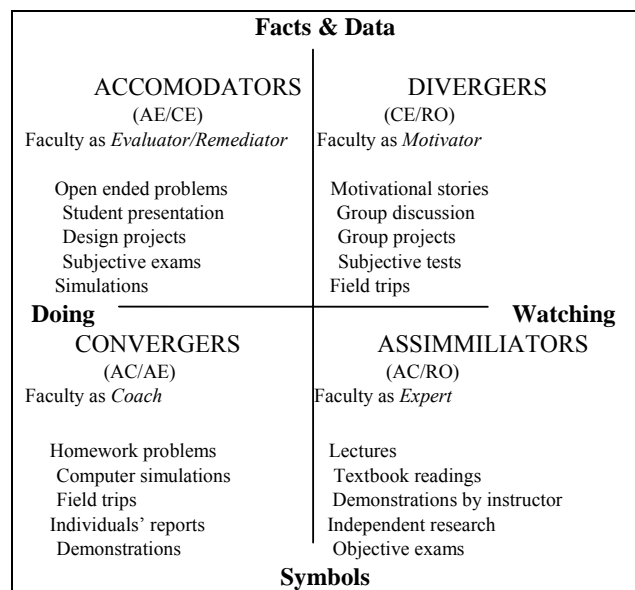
Facts & Data

ACCOMODATORS
(AE/CE)
Faculty as *Evaluator/Remediator*

Open ended problems
Student presentation
Design projects
Subjective exams
Simulations

DIVERGERS
(CE/RO)
Faculty as *Motivator*

Motivational stories
Group discussion
Group projects
Subjective tests
Field trips

Doing

Watching

CONVERGERS
(AC/AE)
Faculty as *Coach*

Homework problems
Computer simulations
Field trips
Individuals' reports
Demonstrations

ASSIMMILIATORS
(AC/RO)
Faculty as *Expert*

Lectures
Textbook readings
Demonstrations by instructor
Independent research
Objective exams

Symbols